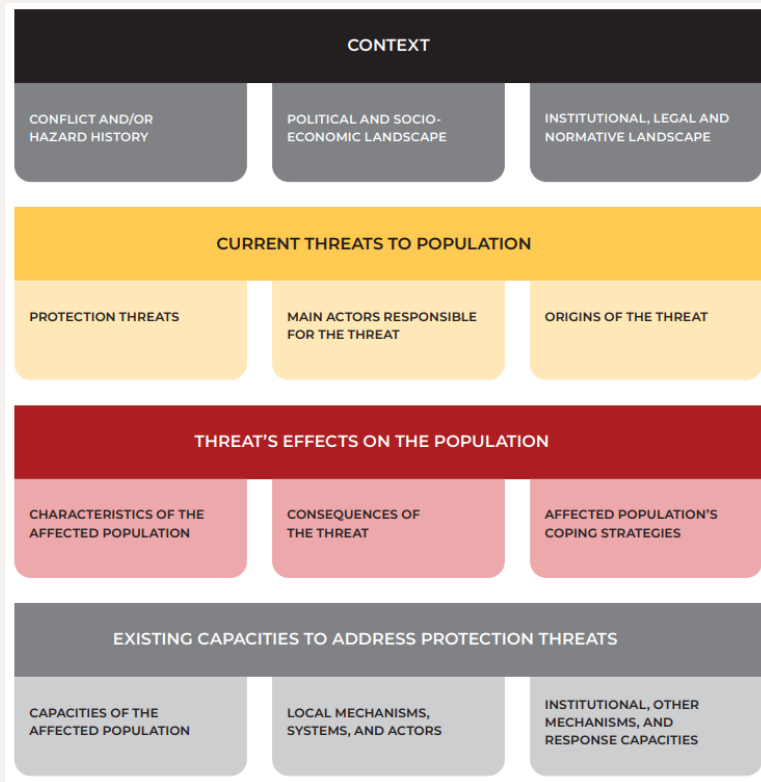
CONTEXT

CONFLICT AND/OR HAZARD HISTORY

POLITICAL AND SOCIO-ECONOMIC LANDSCAPE

INSTITUTIONAL, LEGAL AND NORMATIVE LANDSCAPE

CURRENT THREATS TO POPULATION

PROTECTION THREATS

MAIN ACTORS RESPONSIBLE FOR THE THREAT

ORIGINS OF THE THREAT

THREAT'S EFFECTS ON THE POPULATION

CHARACTERISTICS OF THE AFFECTED POPULATION

CONSEQUENCES OF THE THREAT

AFFECTED POPULATION'S COPING STRATEGIES

EXISTING CAPACITIES TO ADDRESS PROTECTION THREATS

CAPACITIES OF THE AFFECTED POPULATION

LOCAL MECHANISMS, SYSTEMS, AND ACTORS

INSTITUTIONAL, OTHER MECHANISMS, AND RESPONSE CAPACITIES